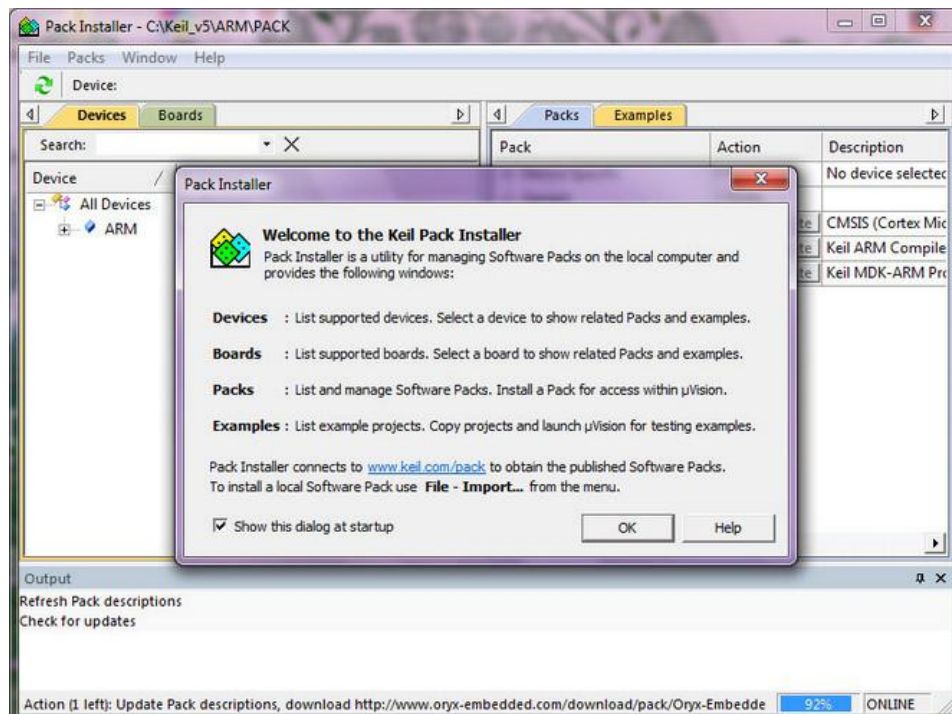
Pack Installer - C:\Keil_v5\ARM\PACK

File Packs Window Help

Device:

Devices Boards

Search:

Device

All Devices

ARM

Packs Examples

| Pack | Action | Description |
|---|---|---|
| | | No device selectec |
| | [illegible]te | CMSIS (Cortex Mic |
| | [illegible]te | Keil ARM Compile |
| | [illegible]te | Keil MDK-ARM Pro |

Pack Installer

Welcome to the Keil Pack Installer

Pack Installer is a utility for managing Software Packs on the local computer and provides the following windows:

Devices : List supported devices. Select a device to show related Packs and examples.

Boards : List supported boards. Select a board to show related Packs and examples.

Packs : List and manage Software Packs. Install a Pack for access within µVision.

Examples : List example projects. Copy projects and launch µVision for testing examples.

Pack Installer connects to www.keil.com/pack to obtain the published Software Packs.
To install a local Software Pack use File - Import... from the menu.

Show this dialog at startup

OK

Help

Output

Refresh Pack descriptions
Check for updates

Action (1 left): Update Pack descriptions, download http://www.oryx-embedded.com/download/pack/Oryx-Embedde

92%

ONLINE